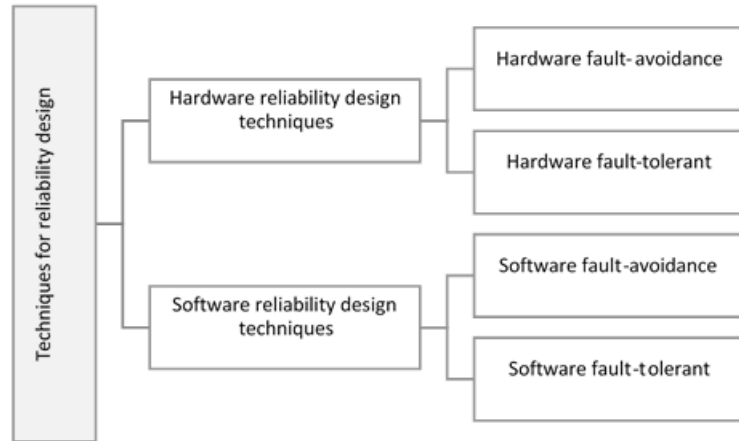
Techniques for reliability design

Hardware reliability design techniques

Hardware fault-avoidance

Hardware fault-tolerant

Software reliability design techniques

Software fault-avoidance

Software fault-tolerant